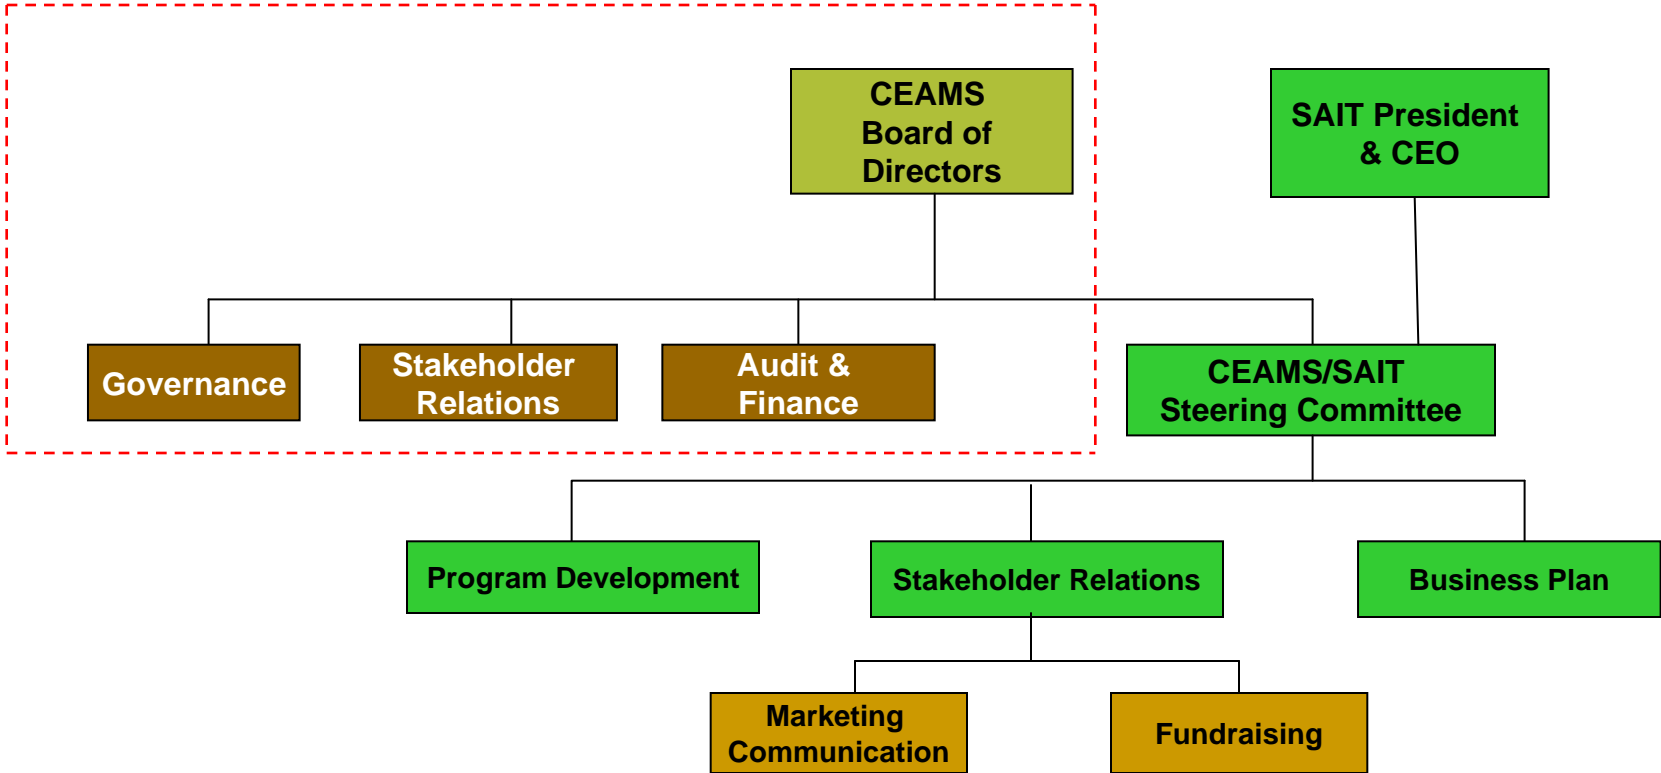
CEAMS Board of Directors

SAIT President & CEO

Governance

Stakeholder Relations

Audit & Finance

CEAMS/SAIT Steering Committee

Program Development

Stakeholder Relations

Business Plan

Marketing Communication

Fundraising